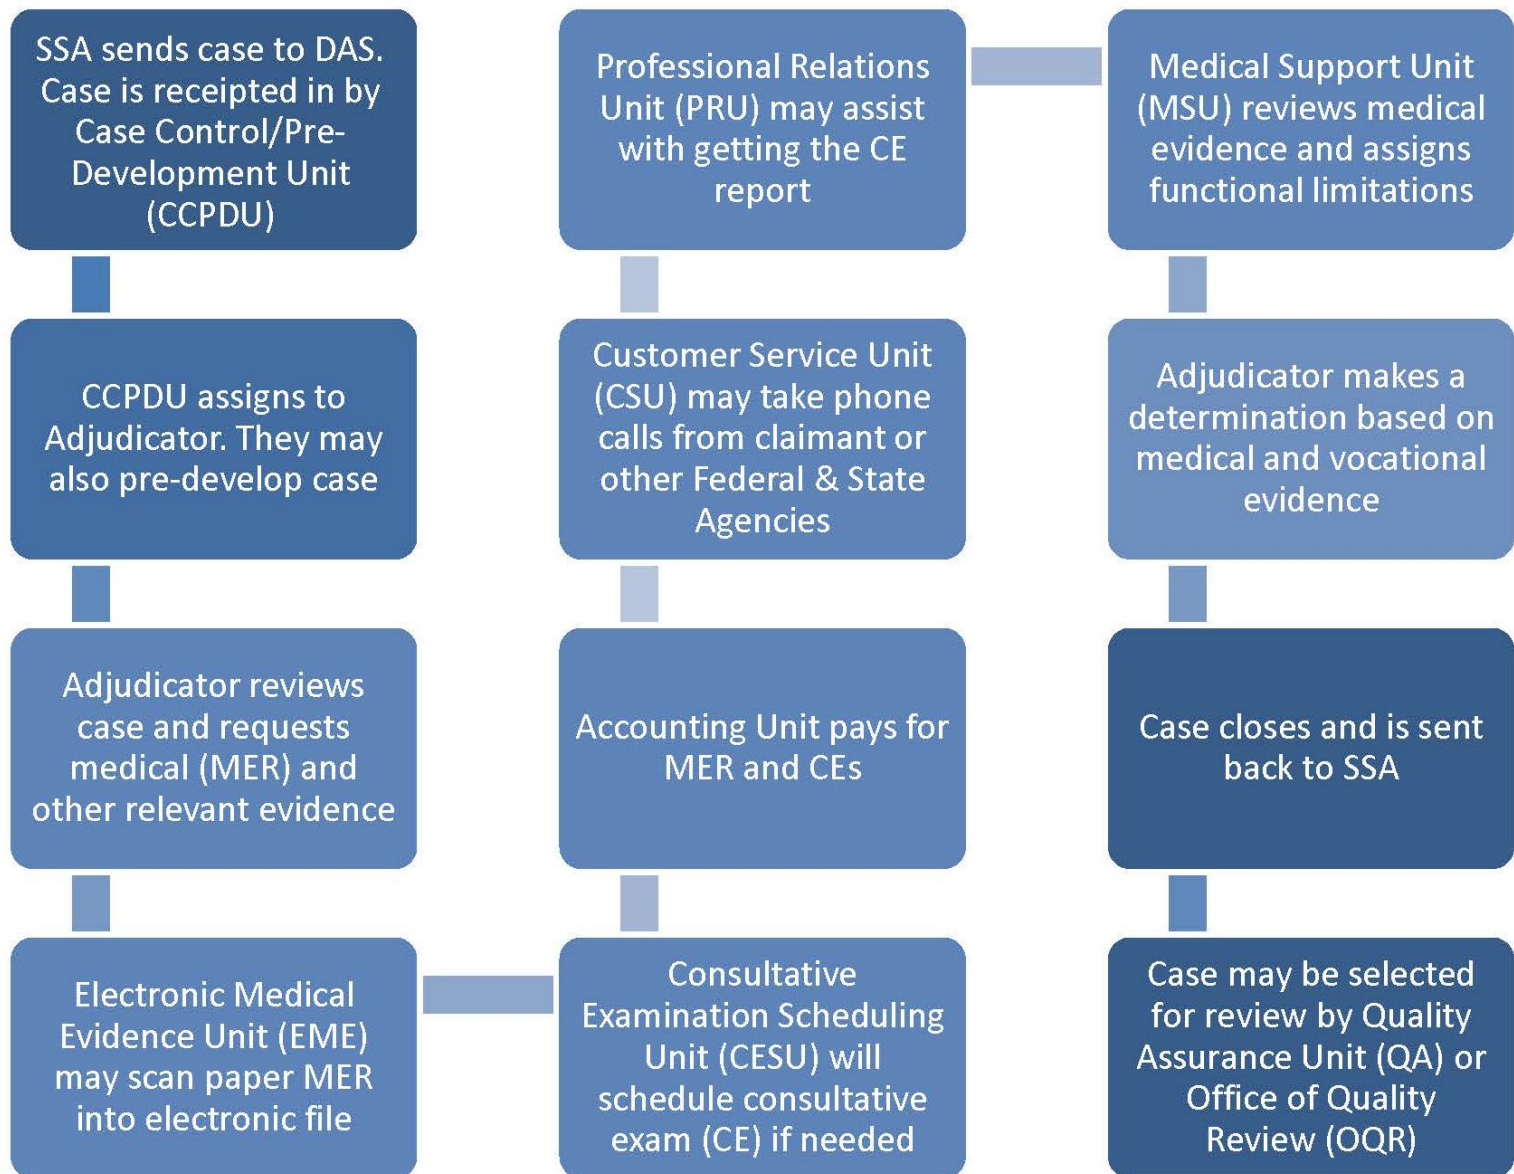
SSA sends case to DAS. Case is receipted in by Case Control/Pre-Development Unit (CCPDU)

CCPDU assigns to Adjudicator. They may also pre-develop case

Adjudicator reviews case and requests medical (MER) and other relevant evidence

Electronic Medical Evidence Unit (EME) may scan paper MER into electronic file

Consultative Examination Scheduling Unit (CESU) will schedule consultative exam (CE) if needed

Accounting Unit pays for MER and CEs

Customer Service Unit (CSU) may take phone calls from claimant or other Federal & State Agencies

Professional Relations Unit (PRU) may assist with getting the CE report

Medical Support Unit (MSU) reviews medical evidence and assigns functional limitations

Adjudicator makes a determination based on medical and vocational evidence

Case closes and is sent back to SSA

Case may be selected for review by Quality Assurance Unit (QA) or Office of Quality Review (OQR)